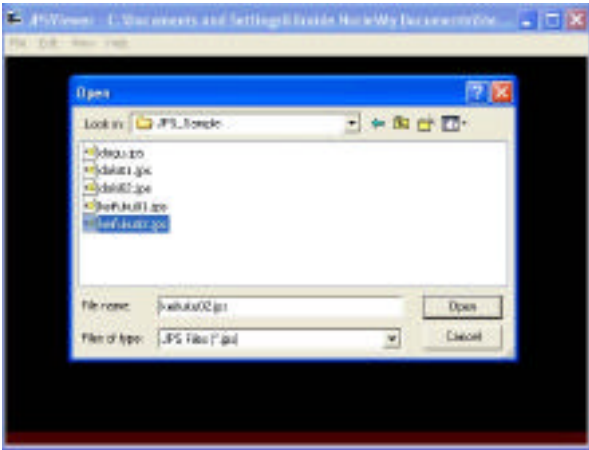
JPSViewer - C:\Documents and Settings\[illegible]\My Documents\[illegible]
File Edit View Help

Open
Look in: JPS_Sample
daegu.jps
dalat01.jps
dalat02.jps
heifuku01.jps
heifuku02.jps
File name: heifuku02.jps
Files of type: JPS Files (*.jps)
Open
Cancel